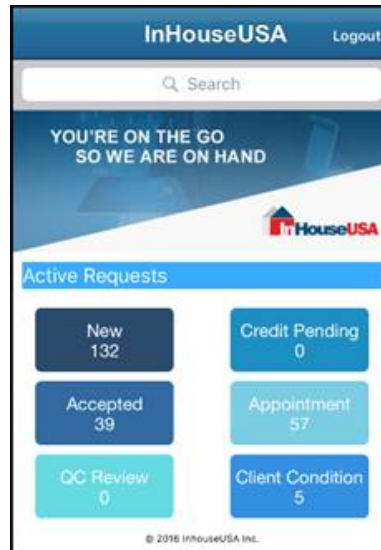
InHouseUSA Logout

Search

YOU'RE ON THE GO
SO WE ARE ON HAND

InHouseUSA

Active Requests

New
132

Credit Pending
0

Accepted
39

Appointment
57

QC Review
0

Client Condition
5

© 2016 InhouseUSA Inc.